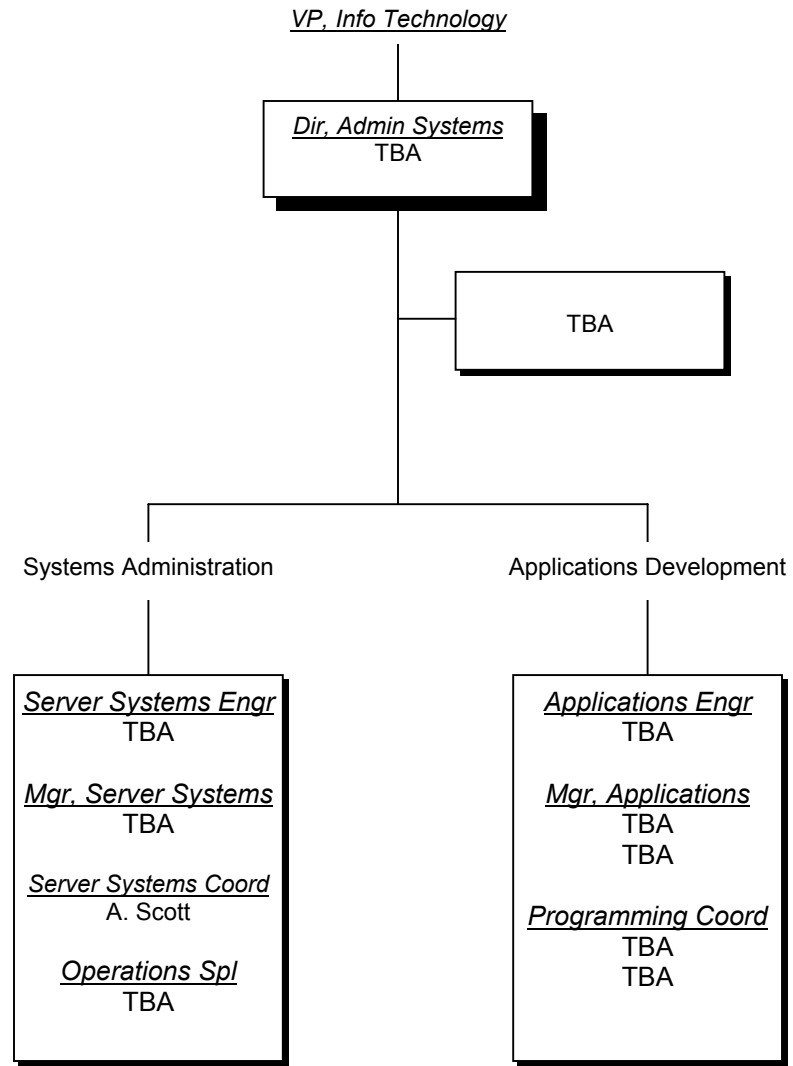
VP, Info Technology

Dir, Admin Systems
TBA

TBA

Systems Administration

Applications Development

Server Systems Engr
TBA

Mgr, Server Systems
TBA

Server Systems Coord
A. Scott

Operations Spl
TBA

Applications Engr
TBA

Mgr, Applications
TBA
TBA

Programming Coord
TBA
TBA